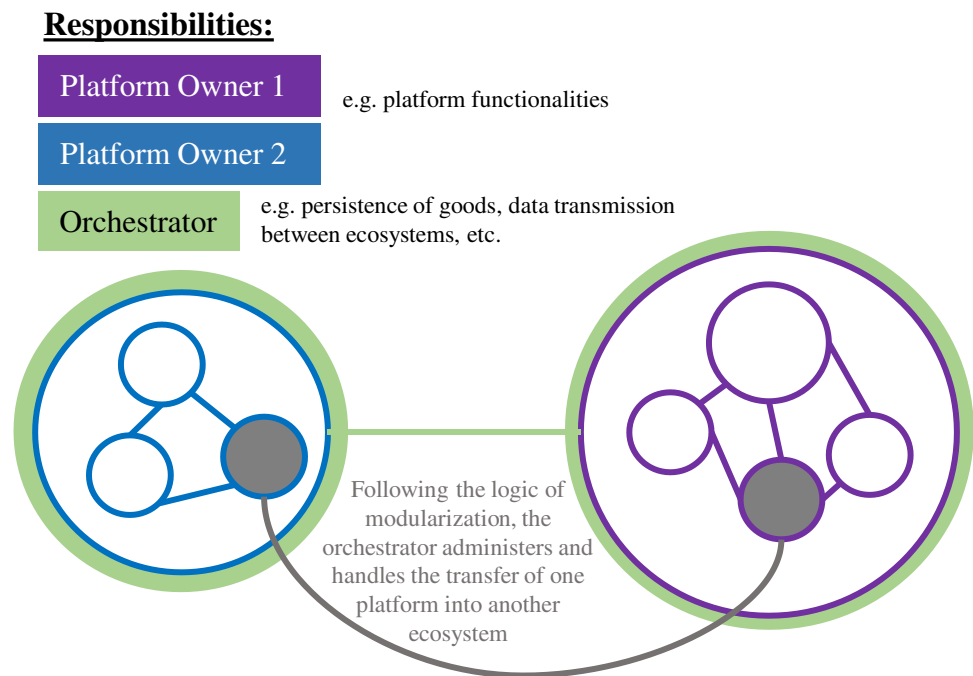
Responsibilities:

Platform Owner 1

e.g. platform functionalities

Platform Owner 2

Orchestrator

e.g. persistence of goods, data transmission between ecosystems, etc.

Following the logic of modularization, the orchestrator administers and handles the transfer of one platform into another ecosystem